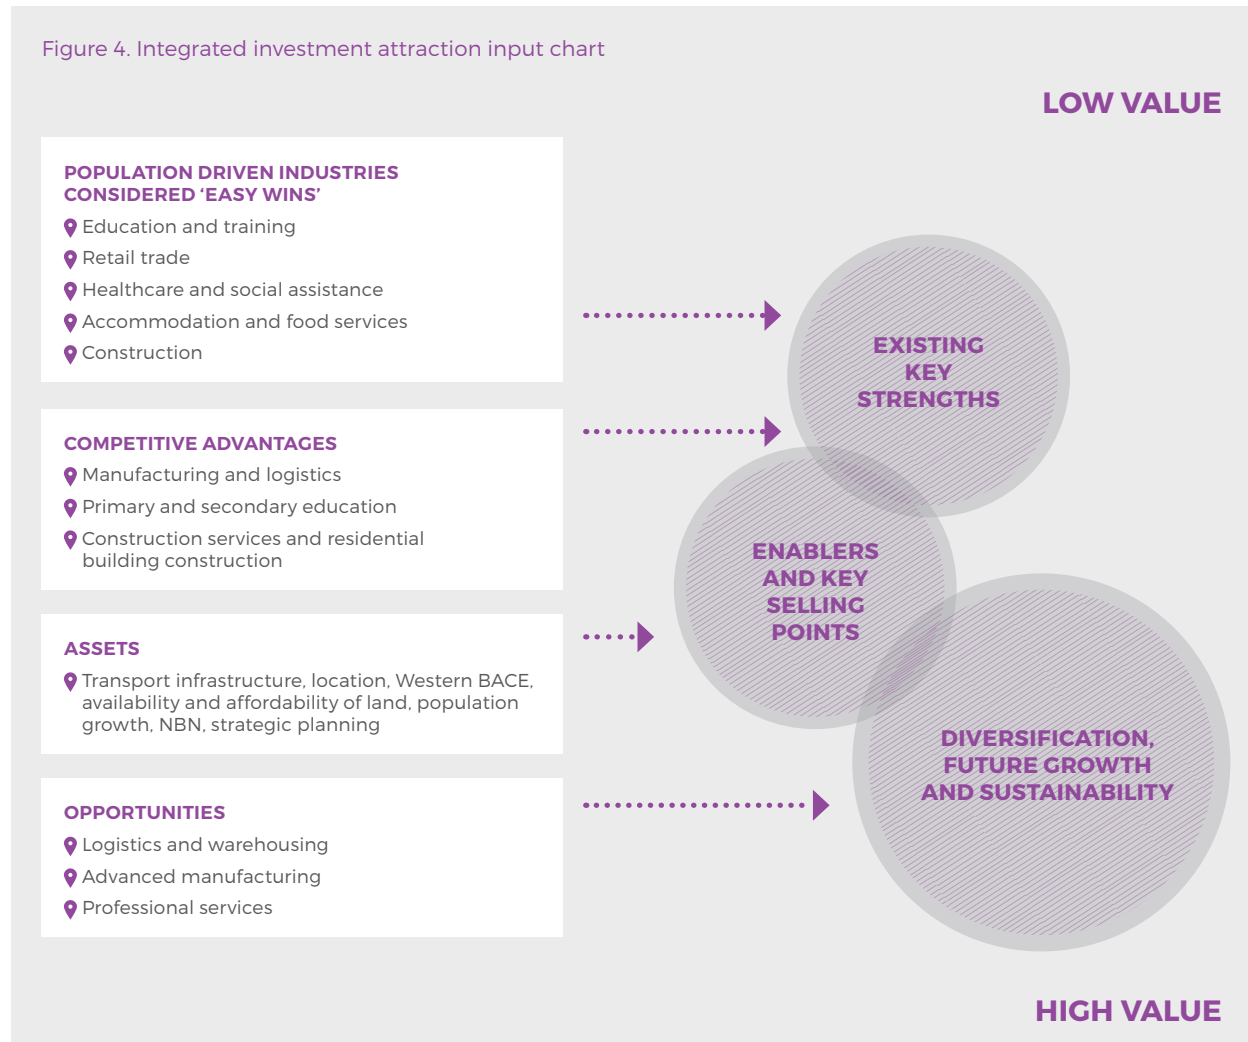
Figure 4. Integrated investment attraction input chart

LOW VALUE

POPULATION DRIVEN INDUSTRIES CONSIDERED ‘EASY WINS’
Education and training
Retail trade
Healthcare and social assistance
Accommodation and food services
Construction

COMPETITIVE ADVANTAGES
Manufacturing and logistics
Primary and secondary education
Construction services and residential building construction

ASSETS
Transport infrastructure, location, Western BACE, availability and affordability of land, population growth, NBN, strategic planning

OPPORTUNITIES
Logistics and warehousing
Advanced manufacturing
Professional services

EXISTING KEY STRENGTHS

ENABLERS AND KEY SELLING POINTS

DIVERSIFICATION, FUTURE GROWTH AND SUSTAINABILITY

HIGH VALUE